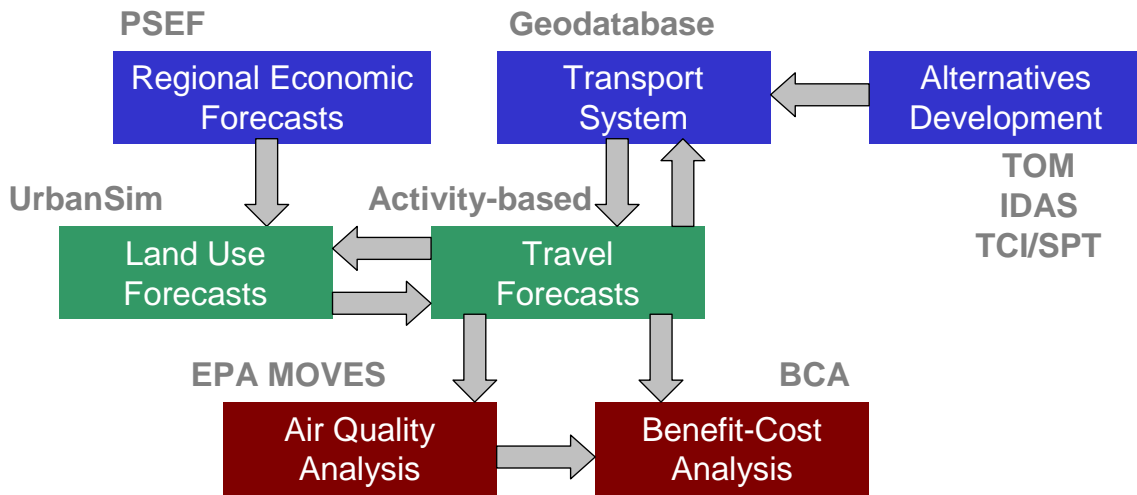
PSEF

Regional Economic Forecasts

Geodatabase

Transport System

Alternatives Development

TOM
IDAS
TCI/SPT

UrbanSim

Land Use Forecasts

Activity-based

Travel Forecasts

EPA MOVES

Air Quality Analysis

BCA

Benefit-Cost Analysis